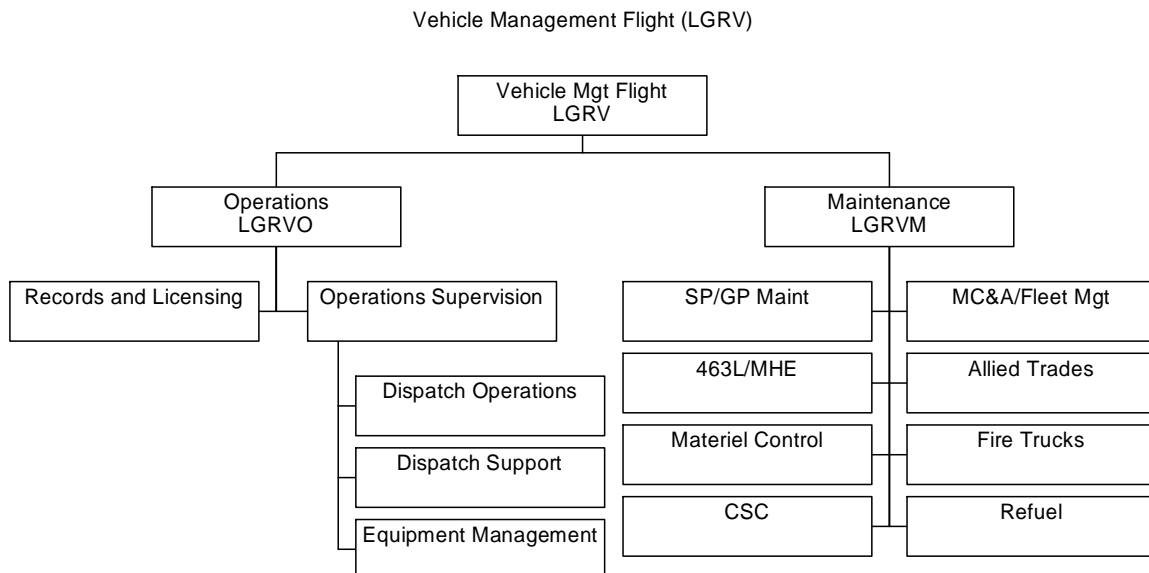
Vehicle Management Flight (LGRV)

Vehicle Mgt Flight
LGRV

Operations
LGRVO

Maintenance
LGRVM

Records and Licensing

Operations Supervision

Dispatch Operations

Dispatch Support

Equipment Management

SP/GP Maint

MC&A/Fleet Mgt

463L/MHE

Allied Trades

Materiel Control

Fire Trucks

CSC

Refuel